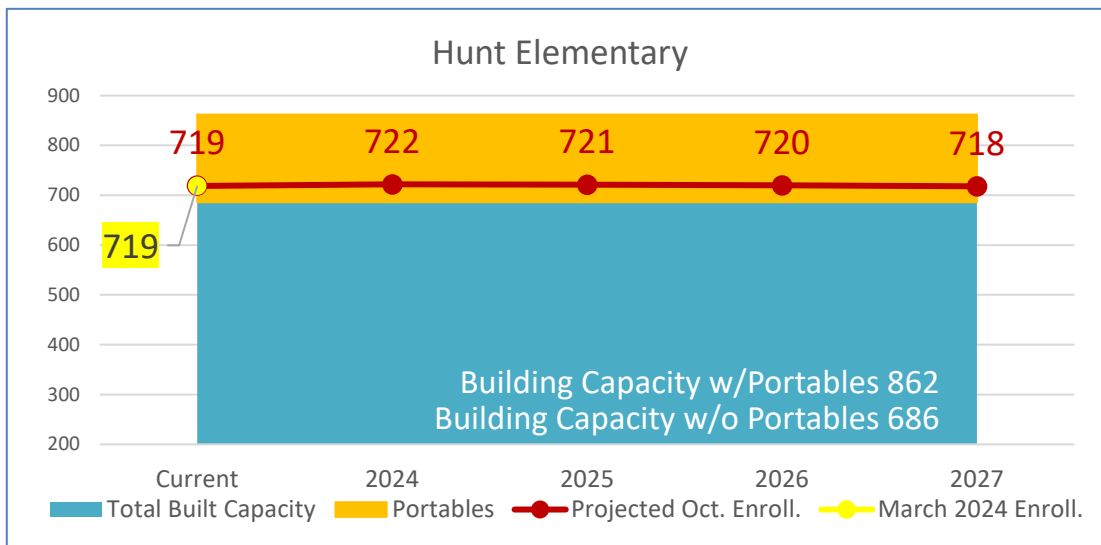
Hunt Elementary

900
800
700
600
500
400
300
200

719
722
721
720
718

719

Building Capacity w/Portables 862
Building Capacity w/o Portables 686

Current
2024
2025
2026
2027

Total Built Capacity
Portables
Projected Oct. Enroll.
March 2024 Enroll.